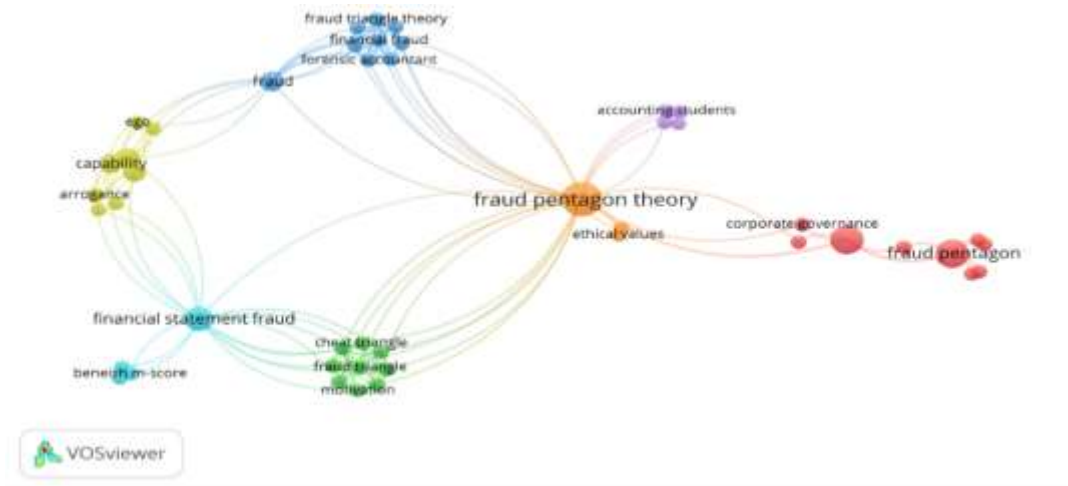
fraud triangle theory
financial fraud
forensic accountant
fraud
ego
capability
arrogance
accounting students
fraud pentagon theory
ethical values
corporate governance
fraud pentagon
financial statement fraud
cheat triangle
fraud triangle
motivation
beneish m-score
VOSviewer